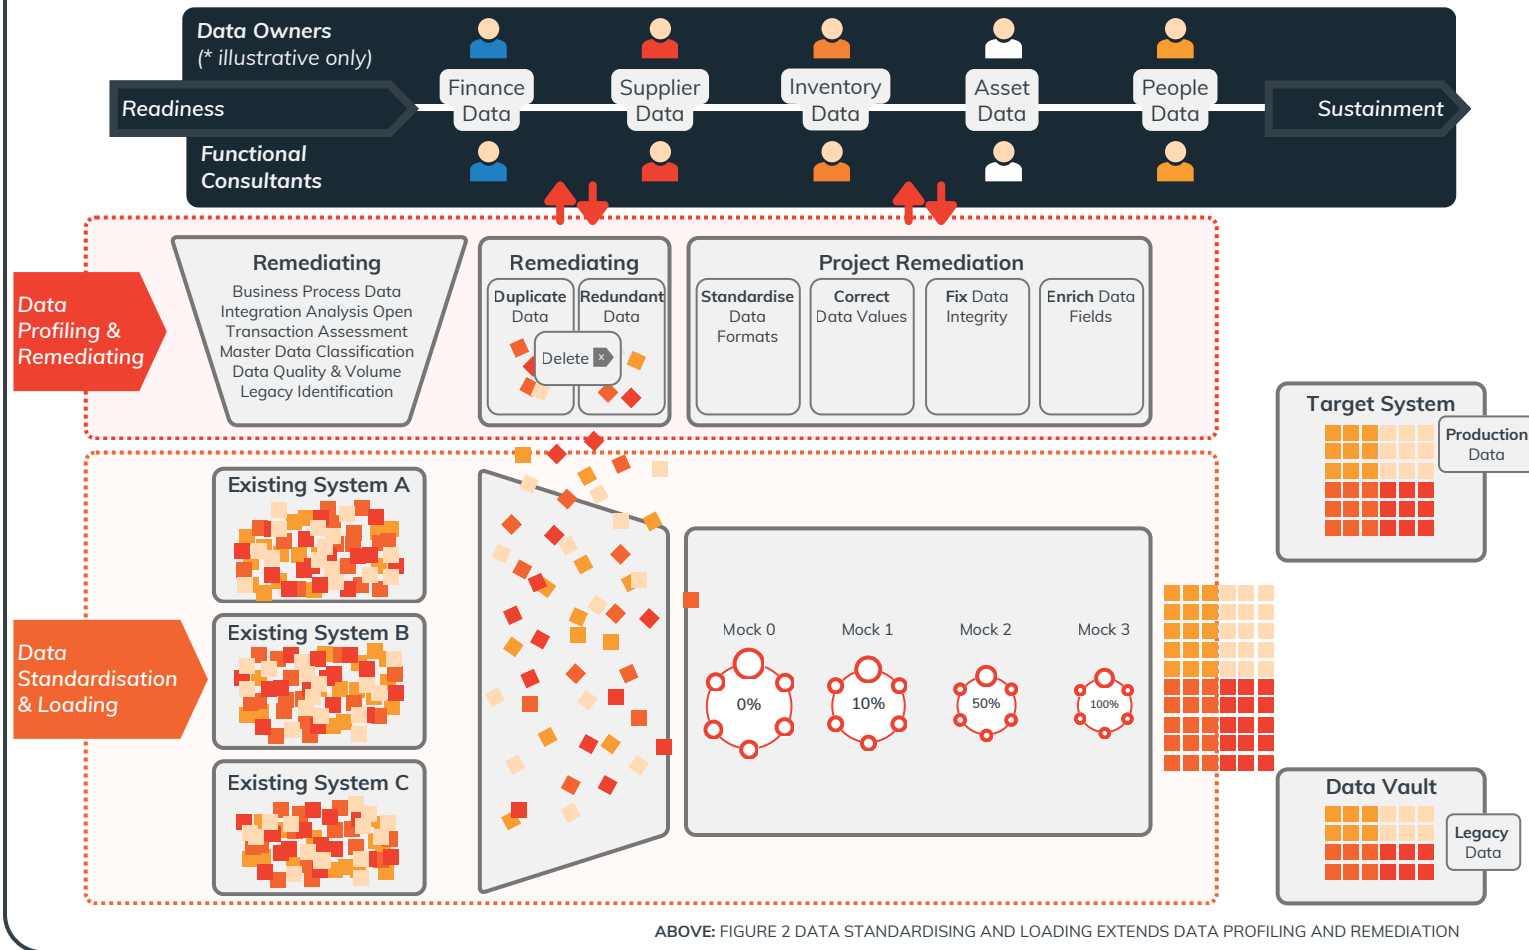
Data Owners
(* illustrative only)

Readiness

Finance Data

Supplier Data

Inventory Data

Asset Data

People Data

Sustainment

Functional Consultants

Data Profiling & Remediating

Remediating
Business Process Data
Integration Analysis Open
Transaction Assessment
Master Data Classification
Data Quality & Volume
Legacy Identification

Remediating
Duplicate Data
Redundant Data
Delete ×

Project Remediation
Standardise Data Formats
Correct Data Values
Fix Data Integrity
Enrich Data Fields

Target System
Production Data

Data Standardisation & Loading

Existing System A

Existing System B

Existing System C

Mock 0
0%

Mock 1
10%

Mock 2
50%

Mock 3
100%

Data Vault
Legacy Data

ABOVE: FIGURE 2 DATA STANDARDISING AND LOADING EXTENDS DATA PROFILING AND REMEDIATION